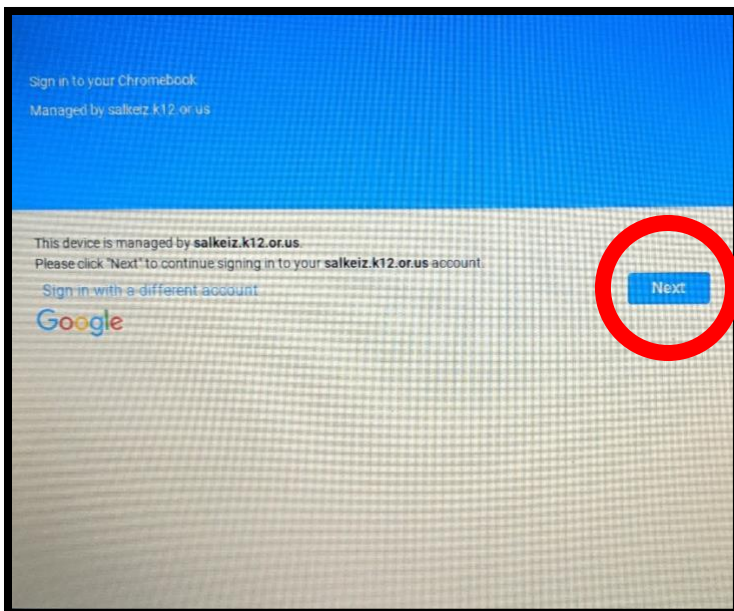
Sign in to your Chromebook

Managed by salkeiz.k12.or.us

This device is managed by **salkeiz.k12.or.us**.
Please click "Next" to continue signing in to your **salkeiz.k12.or.us** account.

Sign in with a different account

Google

Next